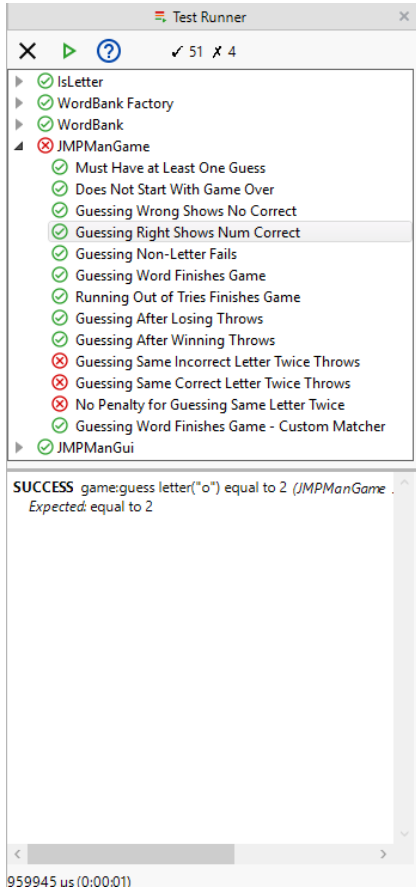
Test Runner

✓ 51 ✗ 4

IsLetter
WordBank Factory
WordBank
JMPManGame
Must Have at Least One Guess
Does Not Start With Game Over
Guessing Wrong Shows No Correct
Guessing Right Shows Num Correct
Guessing Non-Letter Fails
Guessing Word Finishes Game
Running Out of Tries Finishes Game
Guessing After Losing Throws
Guessing After Winning Throws
Guessing Same Incorrect Letter Twice Throws
Guessing Same Correct Letter Twice Throws
No Penalty for Guessing Same Letter Twice
Guessing Word Finishes Game - Custom Matcher
JMPManGui

SUCCESS game:guess letter("o") equal to 2 (JMPManGame
Expected: equal to 2

959945 us (0:00:01)